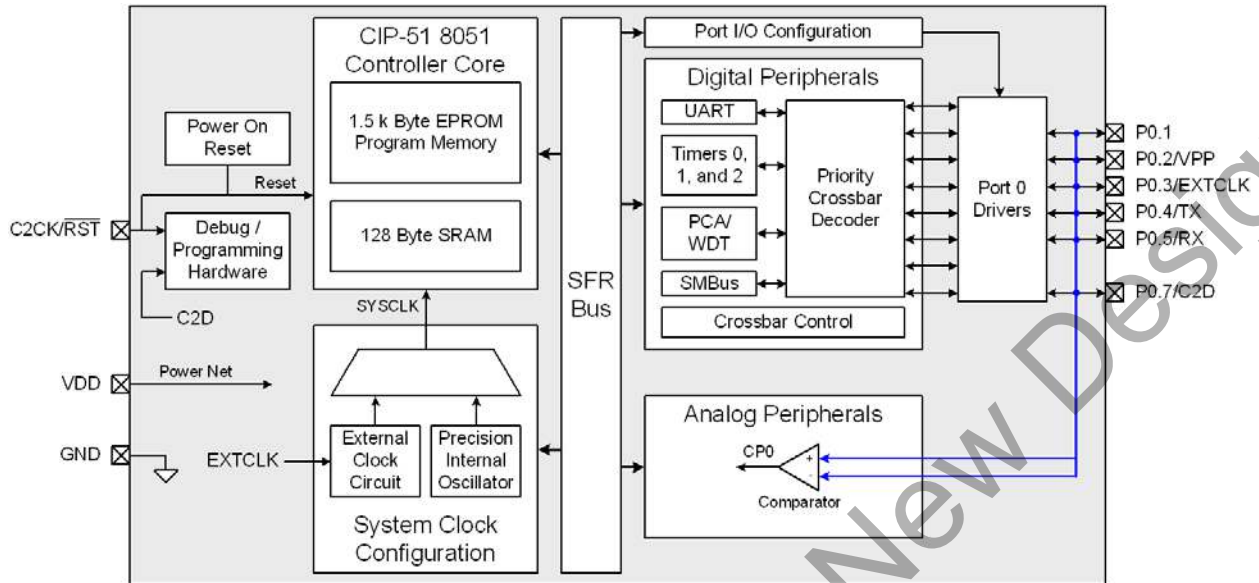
CIP-51 8051 Controller Core

1.5 k Byte EPROM Program Memory

128 Byte SRAM

Power On Reset

Reset

C2CK/$\overline{RST}$

Debug / Programming Hardware

C2D

SYSCLK

VDD

Power Net

GND

EXTCLK

External Clock Circuit

Precision Internal Oscillator

System Clock Configuration

SFR Bus

Port I/O Configuration

Digital Peripherals

UART

Timers 0, 1, and 2

PCA/ WDT

SMBus

Priority Crossbar Decoder

Crossbar Control

Port 0 Drivers

P0.1

P0.2/VPP

P0.3/EXTCLK

P0.4/TX

P0.5/RX

P0.7/C2D

Analog Peripherals

CP0

+

-

Comparator

New Desig